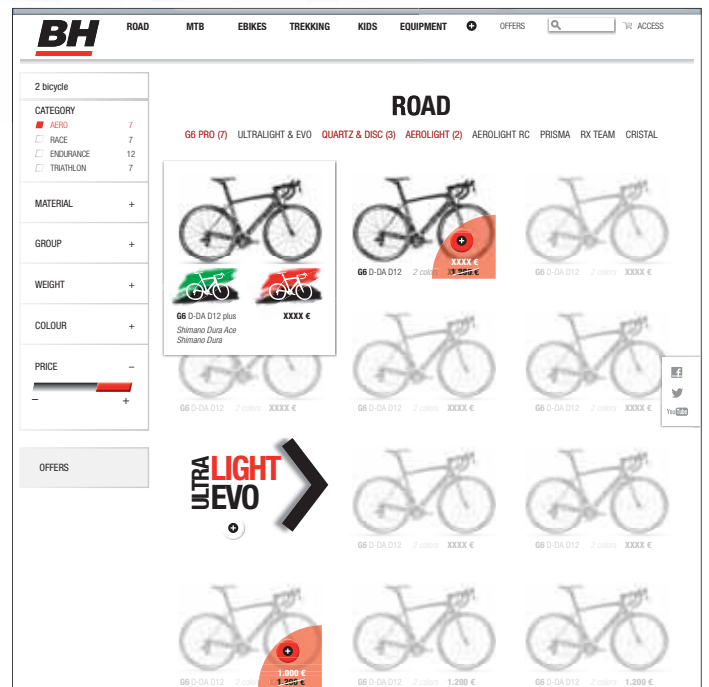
BH

ROAD MTB EBIKES TREKKING KIDS EQUIPMENT OFFERS ACCESS

2 bicycle

CATEGORY
AERO 7
RACE 7
ENDURANCE 12
TRIATHLON 7

MATERIAL +

GROUP +

WEIGHT +

COLOUR +

PRICE –
– +

OFFERS

ROAD

G6 PRO (7) ULTRALIGHT & EVO QUARTZ & DISC (3) AEROLIGHT (2) AEROLIGHT RC PRISMA RX TEAM CRISTAL

G6 D-DA D12 plus XXXX €
Shimano Dura Ace
Shimano Dura

G6 D-DA D12 2 colors XXXX € 1.200 €

G6 D-DA D12 2 colors XXXX €

G6 D-DA D12 2 colors XXXX €

G6 D-DA D12 2 colors XXXX €

G6 D-DA D12 2 colors XXXX €

ULTRA LIGHT EVO

G6 D-DA D12 2 colors XXXX €

G6 D-DA D12 2 colors XXXX €

G6 D-DA D12 1.000 € 1.200 €

G6 D-DA D12 2 colors 1.200 €

G6 D-DA D12 2 colors 1.200 €

YouTube